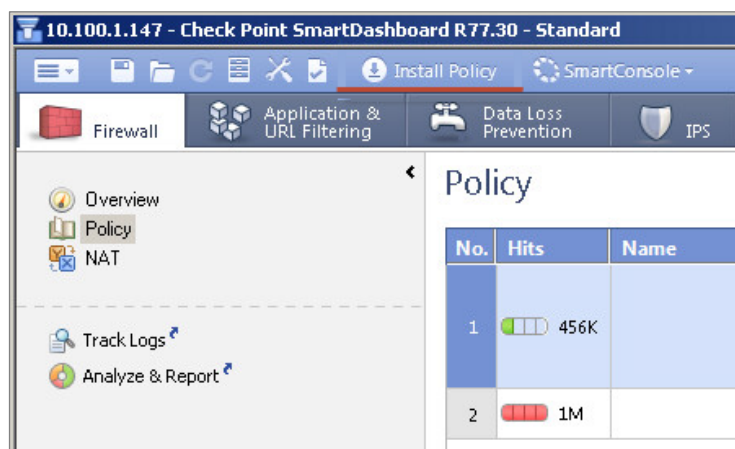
10.100.1.147 - Check Point SmartDashboard R77.30 - Standard

Install Policy SmartConsole

Firewall

Application & URL Filtering

Data Loss Prevention

IPS

Overview
Policy
NAT

Track Logs
Analyze & Report

Policy

| No. | Hits | Name |
|---|---|---|
| 1 | 456K | |
| 2 | 1M | |